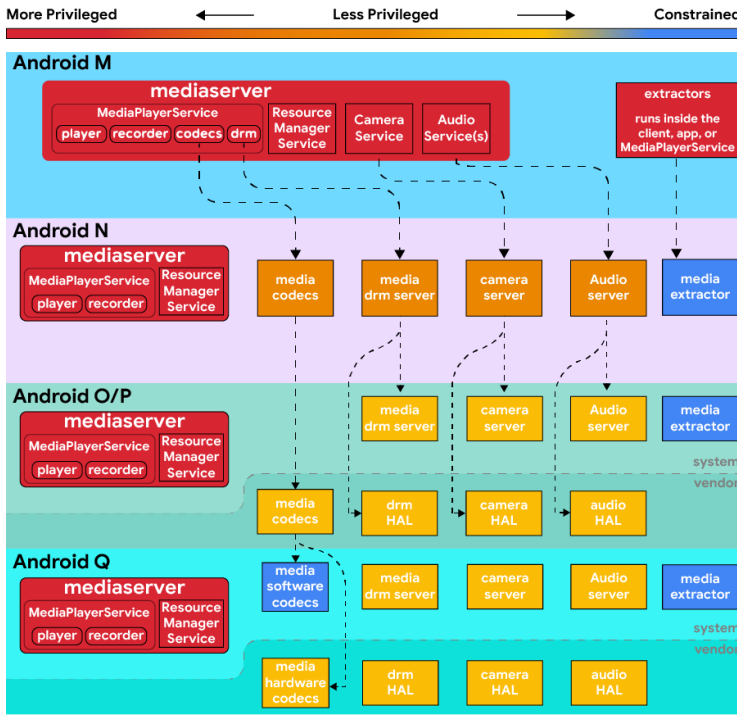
More Privileged ⟵ Less Privileged ⟶ Constrained

Android M

mediaserver

MediaPlayerService

player recorder codecs drm

Resource Manager Service

Camera Service

Audio Service(s)

extractors

runs inside the client, app, or MediaPlayerService

Android N

mediaserver

MediaPlayerService

player recorder

Resource Manager Service

media codecs

media drm server

camera server

Audio server

media extractor

Android O/P

mediaserver

MediaPlayerService

player recorder

Resource Manager Service

media drm server

camera server

Audio server

media extractor

system

vendor

media codecs

drm HAL

camera HAL

audio HAL

Android Q

mediaserver

MediaPlayerService

player recorder

Resource Manager Service

media software codecs

media drm server

camera server

Audio server

media extractor

system

vendor

media hardware codecs

drm HAL

camera HAL

audio HAL